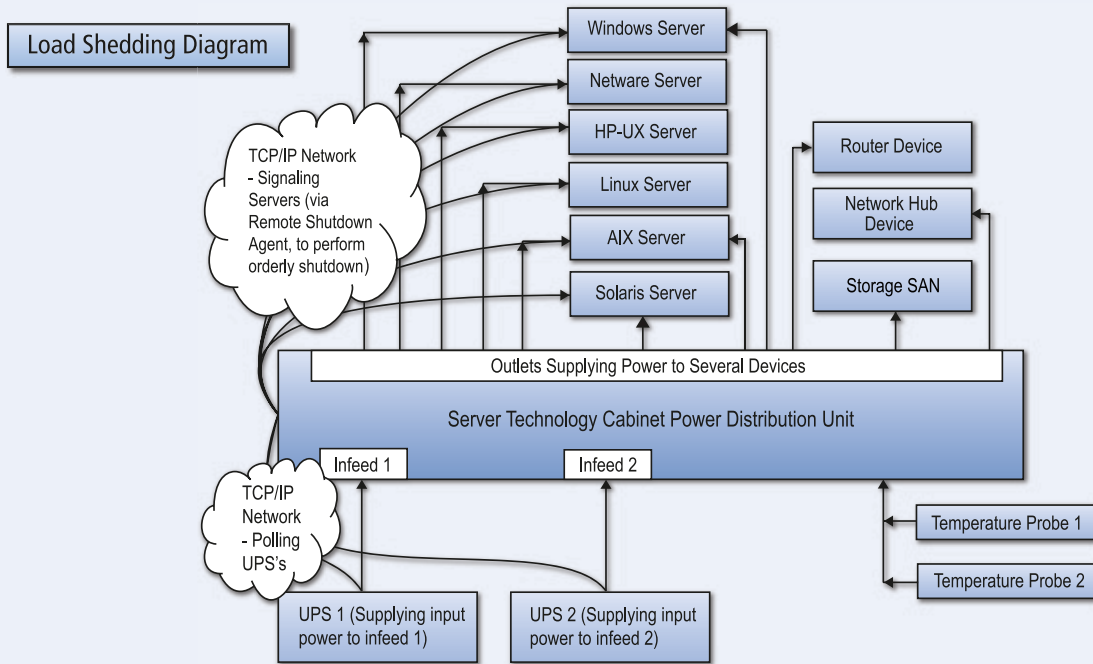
Load Shedding Diagram

Windows Server

Netware Server

HP-UX Server

Linux Server

AIX Server

Solaris Server

TCP/IP Network - Signaling Servers (via Remote Shutdown Agent, to perform orderly shutdown)

Router Device

Network Hub Device

Storage SAN

Outlets Supplying Power to Several Devices

Server Technology Cabinet Power Distribution Unit

Infeed 1

Infeed 2

TCP/IP Network - Polling UPS's

Temperature Probe 1

Temperature Probe 2

UPS 1 (Supplying input power to infeed 1)

UPS 2 (Supplying input power to infeed 2)